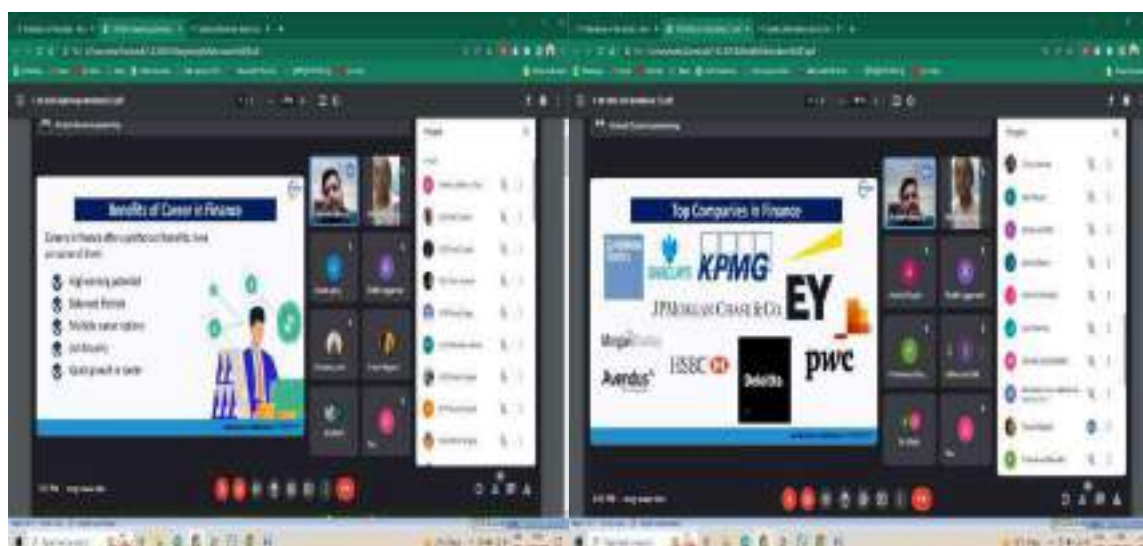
Benefits of Career in Finance

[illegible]

High earning potential
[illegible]
Multiple career options
Job Security
Quick growth in career

Top Companies in Finance

BARCLAYS
KPMG
EY
J.P.Morgan Chase & Co.
Morgan Stanley
HSBC
Avendus
Deloitte.
pwc